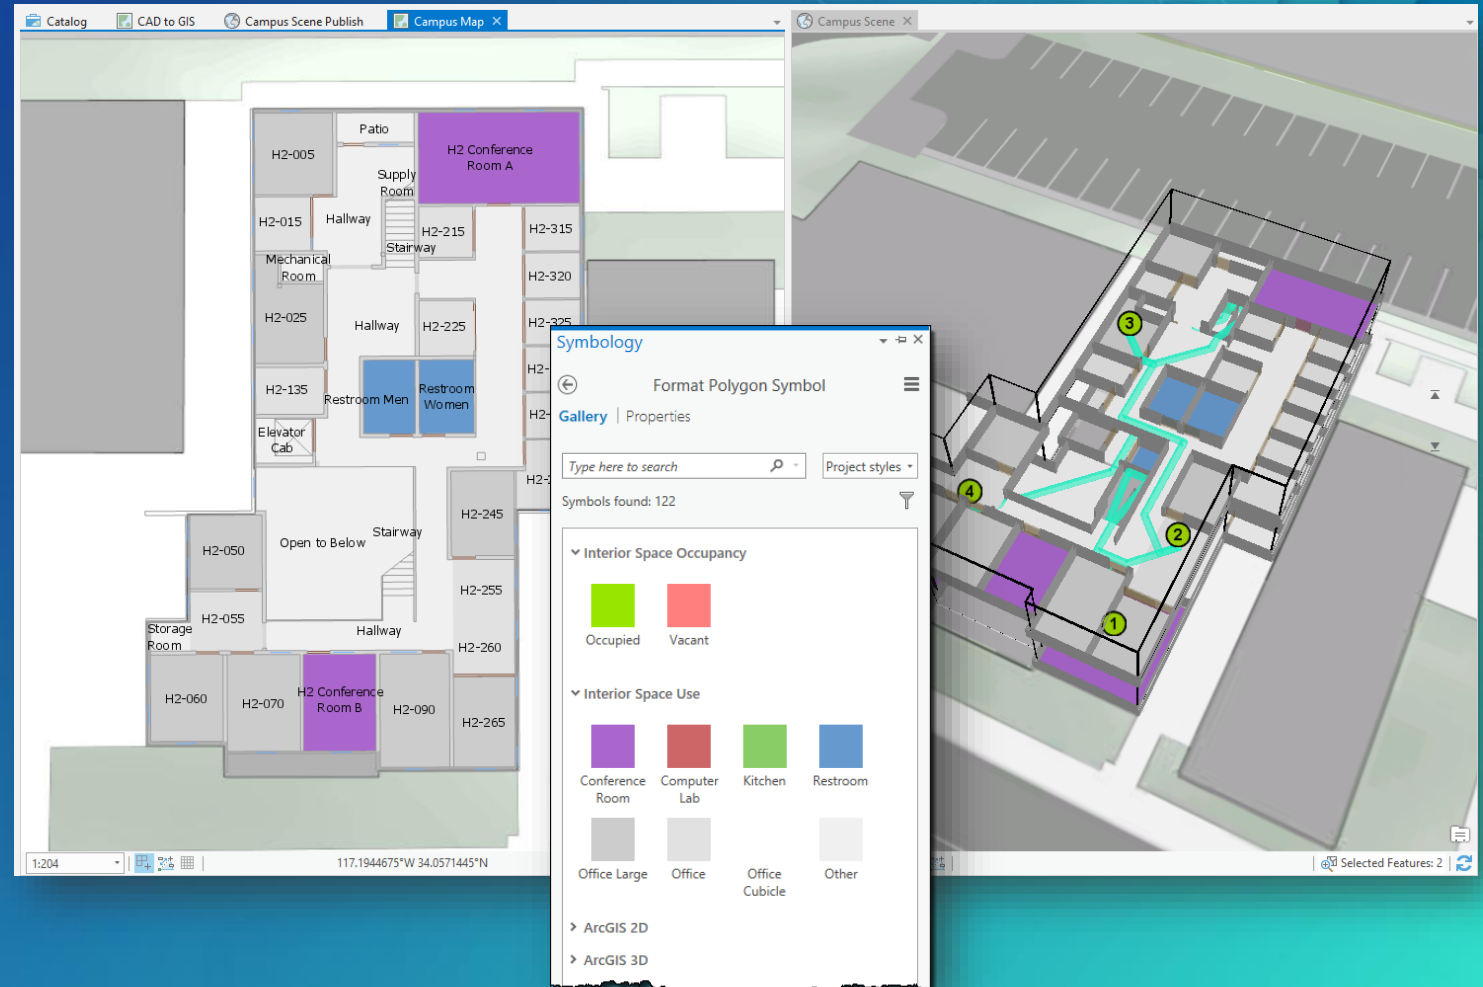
Catalog CAD to GIS Campus Scene Publish Campus Map ✕

Campus Scene ✕

Patio
H2-005
H2 Conference Room A
Supply Room
H2-015
Hallway
Stairway
H2-215
H2-315
Mechanical Room
H2-320
H2-025
Hallway
H2-225
H2-325
H2-135
Restroom Men
Restroom Women
H2-
H2-
Elevator Cab
H2-
H2-245
Stairway
H2-050
Open to Below
H2-255
H2-055
Storage Room
Hallway
H2-260
H2 Conference Room B
H2-060
H2-070
H2-090
H2-265

1:204
117.1944675°W 34.0571445°N

3
4
2
1

Selected Features: 2

Symbology

Format Polygon Symbol

Gallery | Properties

Type here to search
Project styles

Symbols found: 122

Interior Space Occupancy
Occupied
Vacant

Interior Space Use
Conference Room
Computer Lab
Kitchen
Restroom
Office Large
Office
Office Cubicle
Other

ArcGIS 2D
ArcGIS 3D